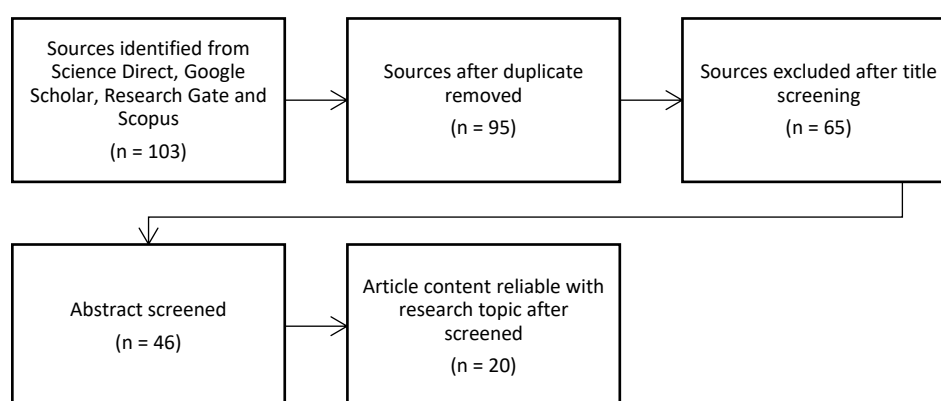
Sources identified from Science Direct, Google Scholar, Research Gate and Scopus
(n = 103)

Sources after duplicate removed
(n = 95)

Sources excluded after title screening
(n = 65)

Abstract screened
(n = 46)

Article content reliable with research topic after screened
(n = 20)